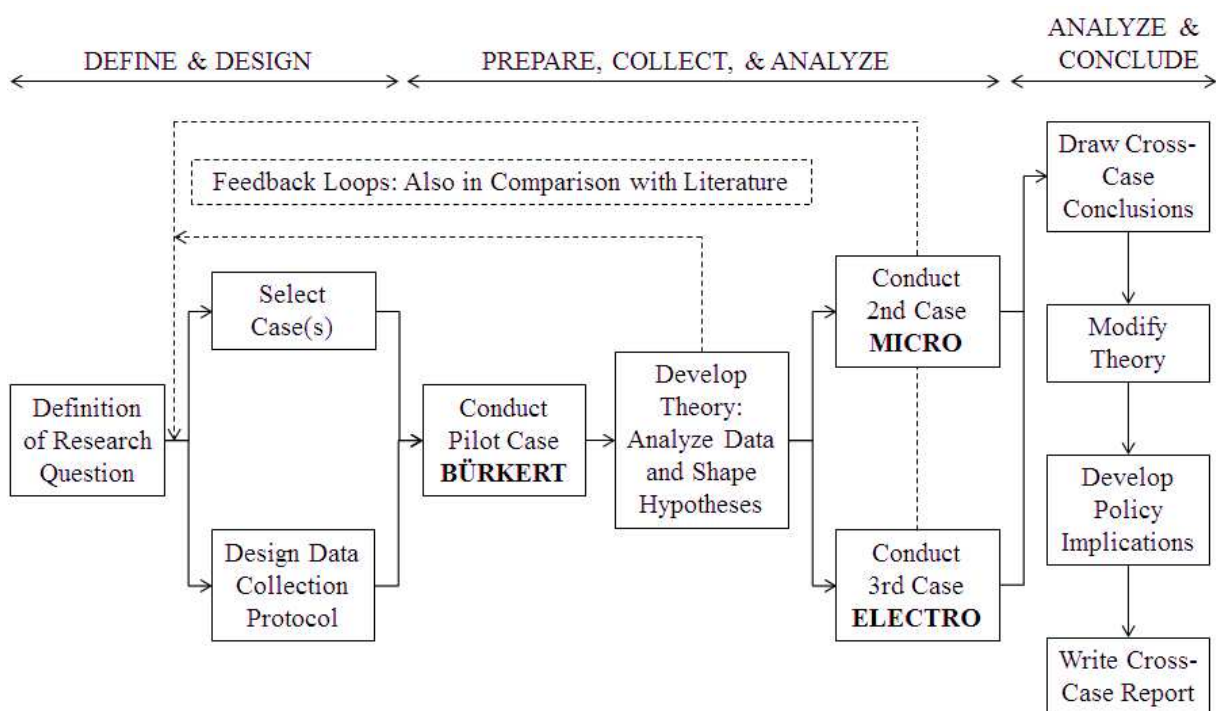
DEFINE & DESIGN

PREPARE, COLLECT, & ANALYZE

ANALYZE & CONCLUDE

Feedback Loops: Also in Comparison with Literature

Definition of Research Question

Select Case(s)

Design Data Collection Protocol

Conduct Pilot Case **BÜRKERT**

Develop Theory: Analyze Data and Shape Hypotheses

Conduct 2nd Case **MICRO**

Conduct 3rd Case **ELECTRO**

Draw Cross-Case Conclusions

Modify Theory

Develop Policy Implications

Write Cross-Case Report